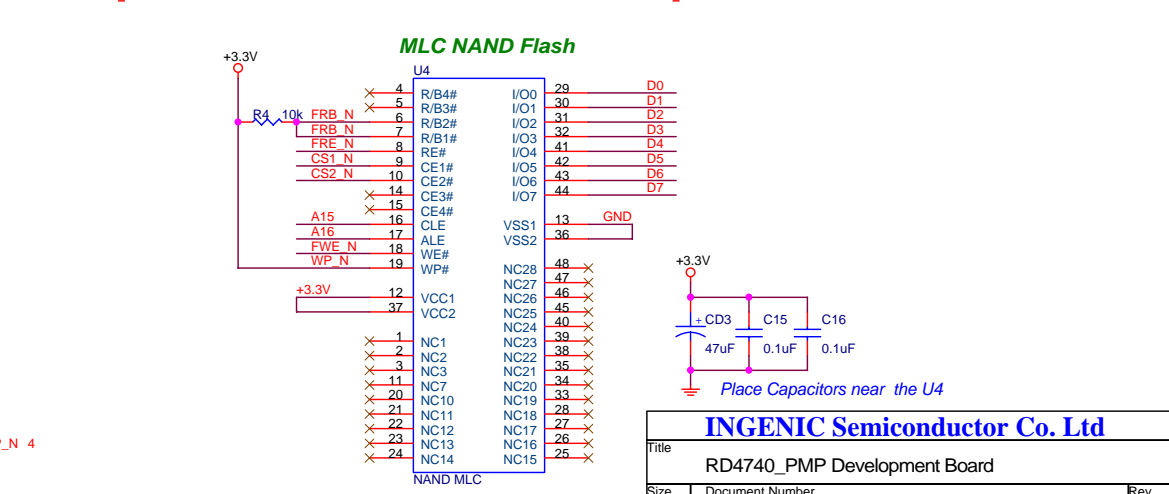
MLC NAND Flash

+3.3V

U4

R4 10k

FRB_N
FRB_N
FRE_N
CS1_N
CS2_N
A15
A16
FWE_N
WP_N
+3.3V

| Pin | Name | Name | Pin |
|---|---|---|---|
| 4 | R/B4# | I/O0 | 29 |
| 5 | R/B3# | I/O1 | 30 |
| 6 | R/B2# | I/O2 | 31 |
| 7 | R/B1# | I/O3 | 32 |
| 8 | RE# | I/O4 | 41 |
| 9 | CE1# | I/O5 | 42 |
| 10 | CE2# | I/O6 | 43 |
| 14 | CE3# | I/O7 | 44 |
| 15 | CE4# | | |
| 16 | CLE | VSS1 | 13 |
| 17 | ALE | VSS2 | 36 |
| 18 | WE# | | |
| 19 | WP# | NC28 | 48 |
| | | NC27 | 47 |
| 12 | VCC1 | NC26 | 46 |
| 37 | VCC2 | NC25 | 45 |
| | | NC24 | 40 |
| 1 | NC1 | NC23 | 39 |
| 2 | NC2 | NC22 | 38 |
| 3 | NC3 | NC21 | 35 |
| 11 | NC7 | NC20 | 34 |
| 20 | NC10 | NC19 | 33 |
| 21 | NC11 | NC18 | 28 |
| 22 | NC12 | NC17 | 27 |
| 23 | NC13 | NC16 | 26 |
| 24 | NC14 | NC15 | 25 |

NAND MLC

D0
D1
D2
D3
D4
D5
D6
D7
GND

+3.3V
+ CD3 47uF
C15 0.1uF
C16 0.1uF

Place Capacitors near the U4

_N 4

INGENIC Semiconductor Co. Ltd
Title
RD4740_PMP Development Board
Size Document Number Rev